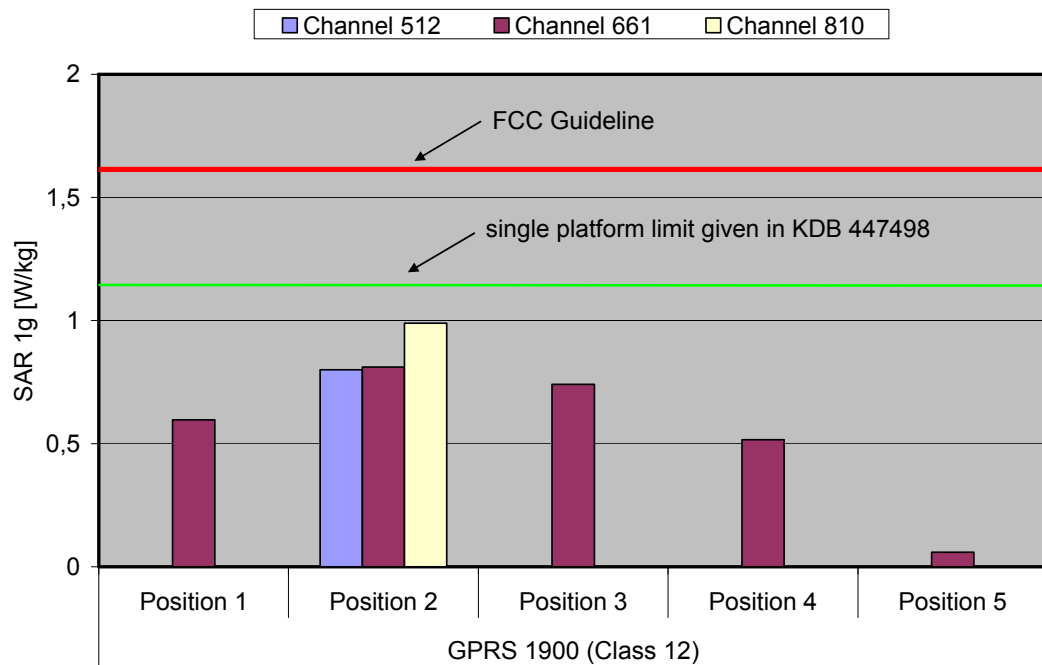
Channel 512 Channel 661 Channel 810

2
1,5
1
0,5
0

SAR 1g [W/kg]

FCC Guideline

single platform limit given in KDB 447498

Position 1
Position 2
Position 3
Position 4
Position 5

GPRS 1900 (Class 12)